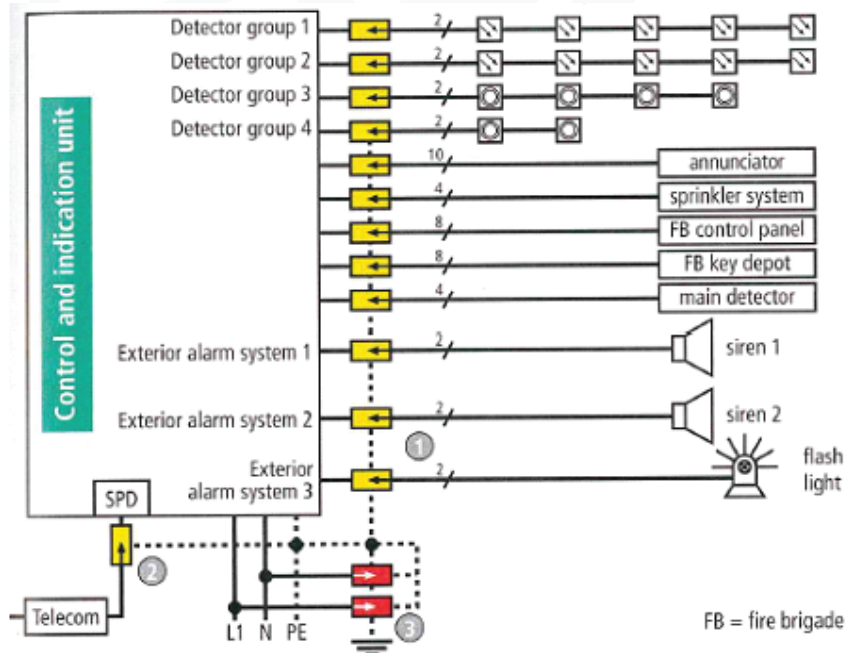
Control and indication unit

Detector group 1
2
Detector group 2
2
Detector group 3
2
Detector group 4
2
10
annunciator
4
sprinkler system
8
FB control panel
8
FB key depot
4
main detector
Exterior alarm system 1
2
siren 1
Exterior alarm system 2
2
siren 2
1
Exterior alarm system 3
2
flash light
SPD
2
Telecom
L1 N PE
3
FB = fire brigade